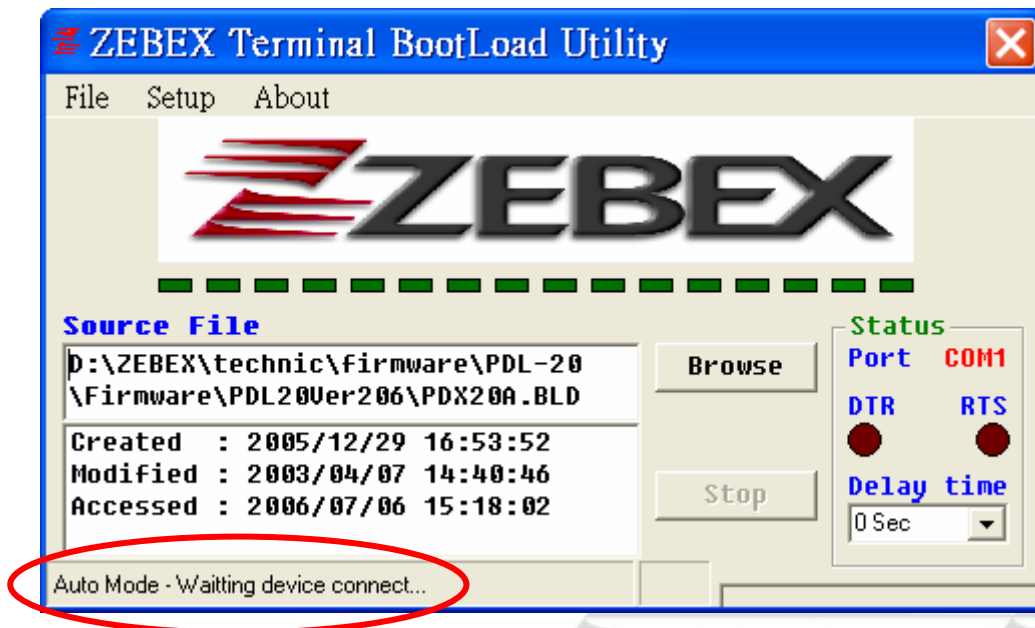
ZEBEX Terminal BootLoad Utility

File Setup About

ZEBEX

Source File

D:\ZEBEX\technic\firmware\PDL-20\Firmware\PDL20Ver206\PDX20A.BLD

Browse

Created : 2005/12/29 16:53:52
Modified : 2003/04/07 14:40:46
Accessed : 2006/07/06 15:18:02

Stop

Status

Port COM1

DTR RTS

Delay time

0 Sec

Auto Mode - Waitting device connect...